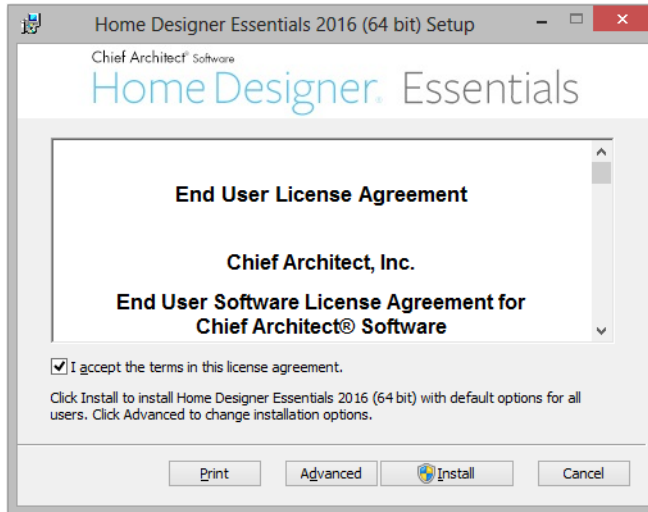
Home Designer Essentials 2016 (64 bit) Setup

Chief Architect® Software
Home Designer® Essentials

End User License Agreement

Chief Architect, Inc.

End User Software License Agreement for Chief Architect® Software

I accept the terms in this license agreement.

Click Install to install Home Designer Essentials 2016 (64 bit) with default options for all users. Click Advanced to change installation options.

Print | Advanced | Install | Cancel